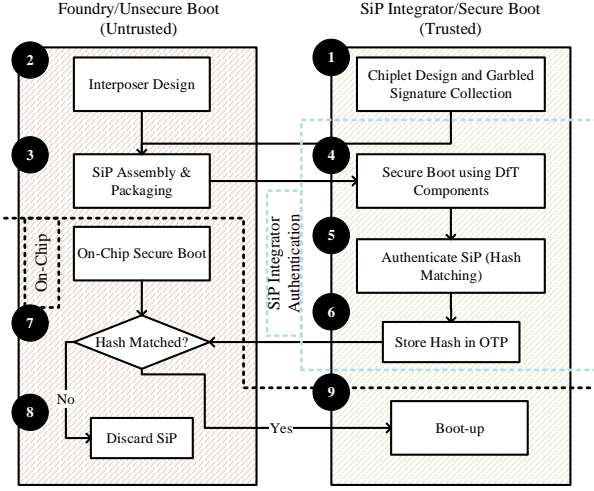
Foundry/Unsecure Boot
(Untrusted)

SiP Integrator/Secure Boot
(Trusted)

2

Interposer Design

1

Chiplet Design and Garbled Signature Collection

3

SiP Assembly & Packaging

4

Secure Boot using DfT Components

On-Chip

On-Chip Secure Boot

SiP Integrator Authentication

5

Authenticate SiP (Hash Matching)

7

Hash Matched?

6

Store Hash in OTP

No

8

Discard SiP

Yes

9

Boot-up